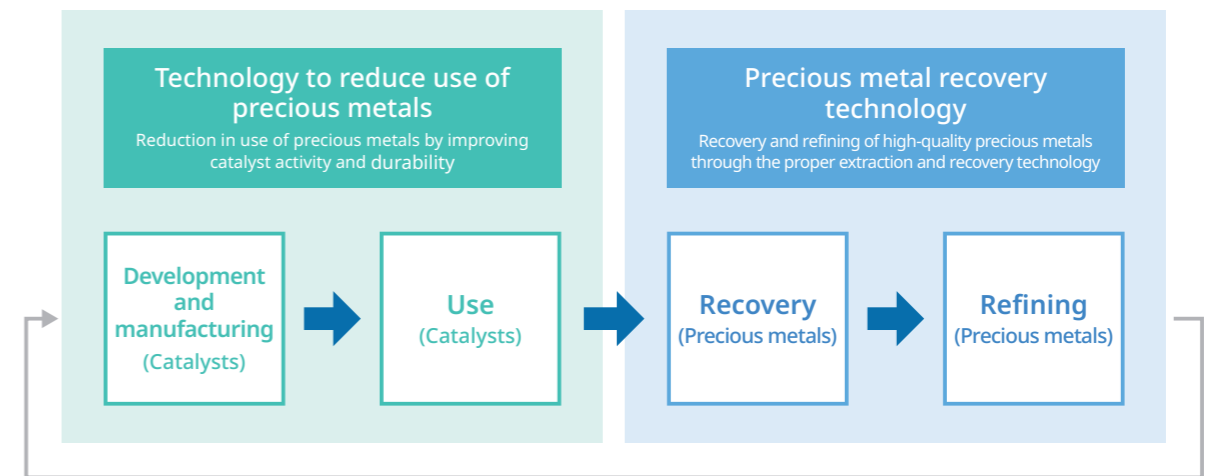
Technology to reduce use of precious metals

Reduction in use of precious metals by improving catalyst activity and durability

Precious metal recovery technology

Recovery and refining of high-quality precious metals through the proper extraction and recovery technology

Development and manufacturing
(Catalysts)

Use
(Catalysts)

Recovery
(Precious metals)

Refining
(Precious metals)